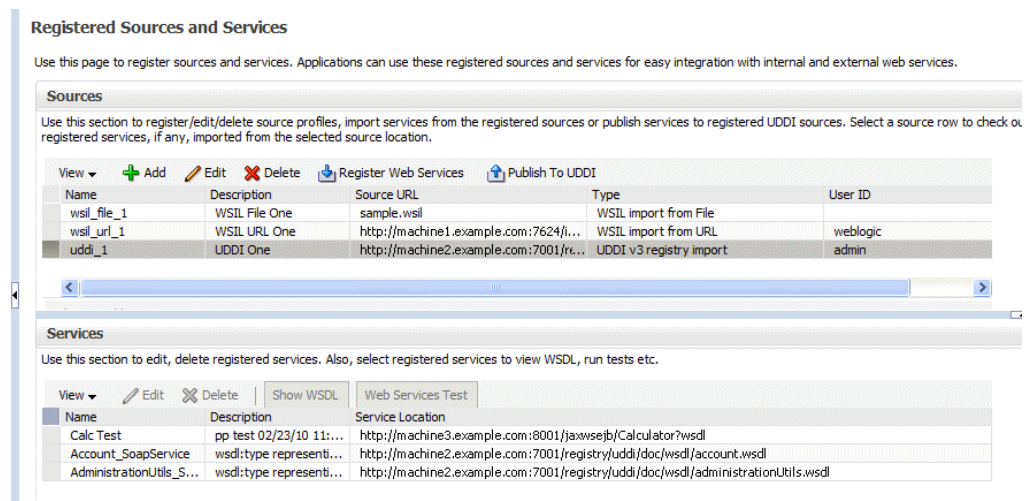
Registered Sources and Services

Use this page to register sources and services. Applications can use these registered sources and services for easy integration with internal and external web services.

Sources

Use this section to register/edit/delete source profiles, import services from the registered sources or publish services to registered UDDI sources. Select a source row to check ou registered services, if any, imported from the selected source location.

View ▾ Add Edit Delete Register Web Services Publish To UDDI

| Name | Description | Source URL | Type | User ID |
|---|---|---|---|---|
| wsil_file_1 | WSIL File One | sample.wsil | WSIL import from File | |
| wsil_url_1 | WSIL URL One | http://machine1.example.com:7624/i... | WSIL import from URL | weblogic |
| uddi_1 | UDDI One | http://machine2.example.com:7001/re... | UDDI v3 registry import | admin |

Services

Use this section to edit, delete registered services. Also, select registered services to view WSDL, run tests etc.

View ▾ Edit Delete Show WSDL Web Services Test

| Name | Description | Service Location |
|---|---|---|
| Calc Test | pp test 02/23/10 11:... | http://machine3.example.com:8001/jaxwsejb/Calculator?wsdl |
| Account_SoapService | wsdl:type representi... | http://machine2.example.com:7001/registry/uddi/doc/wsdl/account.wsdl |
| AdministrationUtils_S... | wsdl:type representi... | http://machine2.example.com:7001/registry/uddi/doc/wsdl/administrationUtils.wsdl |